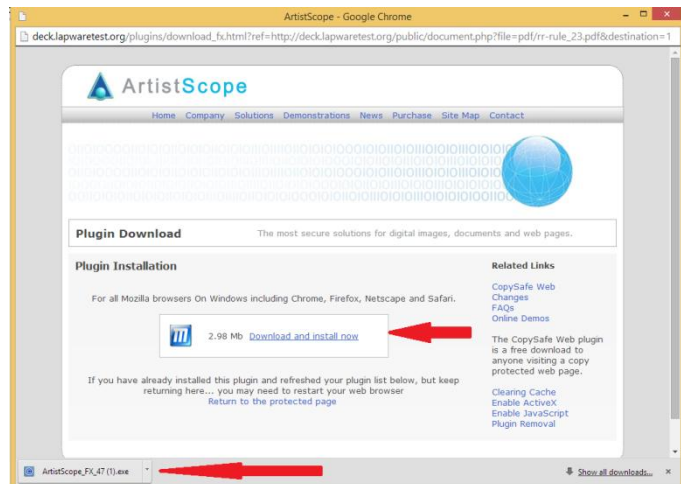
ArtistScope - Google Chrome

deck.lapwaretest.org/plugins/download_fx.html?ref=http://deck.lapwaretest.org/public/document.php?file=pdf/rr-rule_23.pdf&destination=1

ArtistScope

Home Company Solutions Demonstrations News Purchase Site Map Contact

Plugin Download

The most secure solutions for digital images, documents and web pages.

Plugin Installation

For all Mozilla browsers On Windows including Chrome, Firefox, Netscape and Safari.

2.98 Mb Download and install now

If you have already installed this plugin and refreshed your plugin list below, but keep returning here... you may need to restart your web browser
Return to the protected page

Related Links

CopySafe Web
Changes
FAQs
Online Demos

The CopySafe Web plugin is a free download to anyone visiting a copy protected web page.

Clearing Cache
Enable ActiveX
Enable JavaScript
Plugin Removal

ArtistScope_FX_47 (1).exe

Show all downloads...